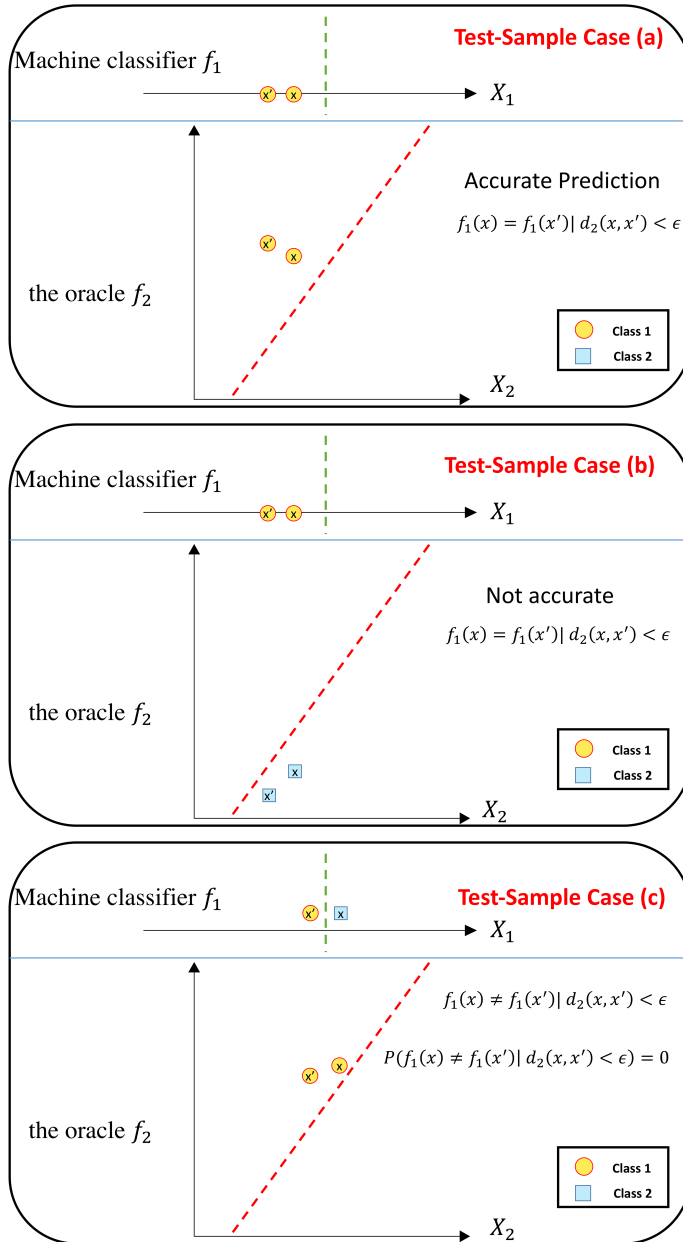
Machine classifier $f_1$

Test-Sample Case (a)

x' x

$X_1$

Accurate Prediction

$f_1(x) = f_1(x') | \ d_2(x, x') < \epsilon$

x' x

the oracle $f_2$

Class 1

Class 2

$X_2$

Machine classifier $f_1$

Test-Sample Case (b)

x' x

$X_1$

Not accurate

$f_1(x) = f_1(x') | \ d_2(x, x') < \epsilon$

the oracle $f_2$

Class 1

Class 2

x

x'

$X_2$

Machine classifier $f_1$

Test-Sample Case (c)

x' x

$X_1$

$f_1(x) \neq f_1(x') | \ d_2(x, x') < \epsilon$

$P(f_1(x) \neq f_1(x') | \ d_2(x, x') < \epsilon) = 0$

x' x

the oracle $f_2$

Class 1

Class 2

$X_2$